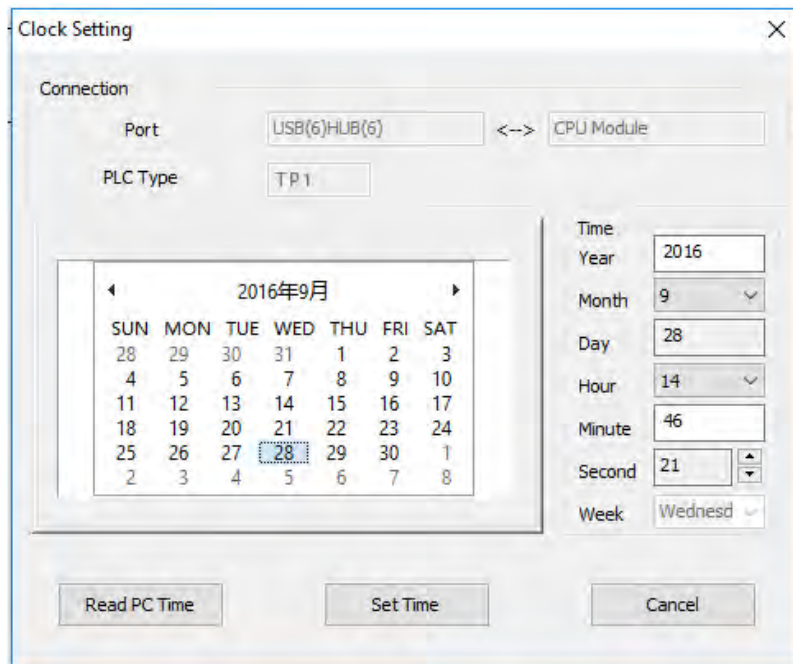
Clock Setting

Connection

Port USB(6)HUB(6) <--> CPU Module

PLC Type TP1

2016年9月

| SUN | MON | TUE | WED | THU | FRI | SAT |
|---|---|---|---|---|---|---|
| 28 | 29 | 30 | 31 | 1 | 2 | 3 |
| 4 | 5 | 6 | 7 | 8 | 9 | 10 |
| 11 | 12 | 13 | 14 | 15 | 16 | 17 |
| 18 | 19 | 20 | 21 | 22 | 23 | 24 |
| 25 | 26 | 27 | 28 | 29 | 30 | 1 |
| 2 | 3 | 4 | 5 | 6 | 7 | 8 |

Time
Year 2016
Month 9
Day 28
Hour 14
Minute 46
Second 21
Week Wednesd

Read PC Time Set Time Cancel